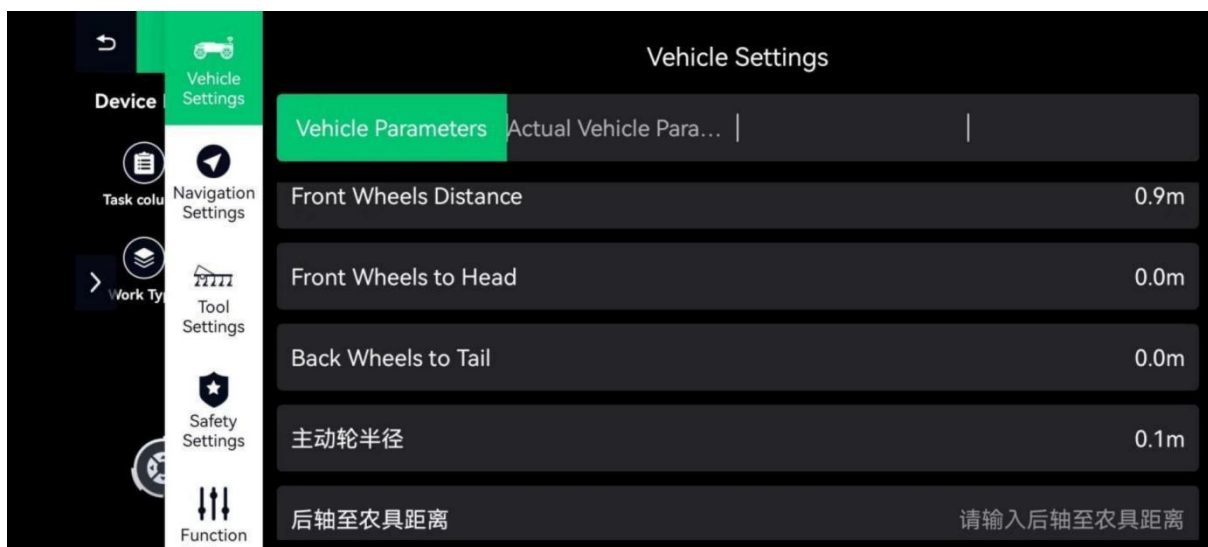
Device

Task colu

Work Ty

Vehicle Settings

Navigation Settings

Tool Settings

Safety Settings

Function

Vehicle Settings

Vehicle Parameters | Actual Vehicle Para... |

Front Wheels Distance 0.9m

Front Wheels to Head 0.0m

Back Wheels to Tail 0.0m

主动轮半径 0.1m

后轴至农具距离 请输入后轴至农具距离